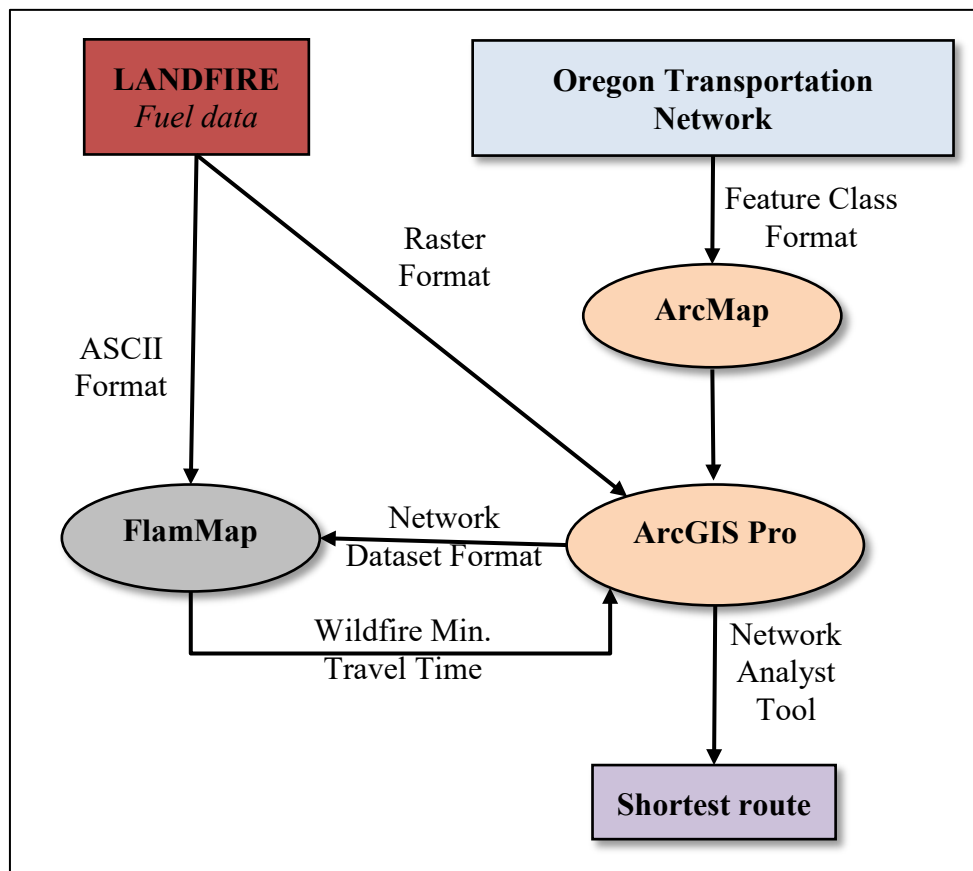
LANDFIRE
Fuel data

Oregon Transportation Network

Feature Class Format

Raster Format

ArcMap

ASCII Format

Network Dataset Format

FlamMap

ArcGIS Pro

Wildfire Min. Travel Time

Network Analyst Tool

Shortest route